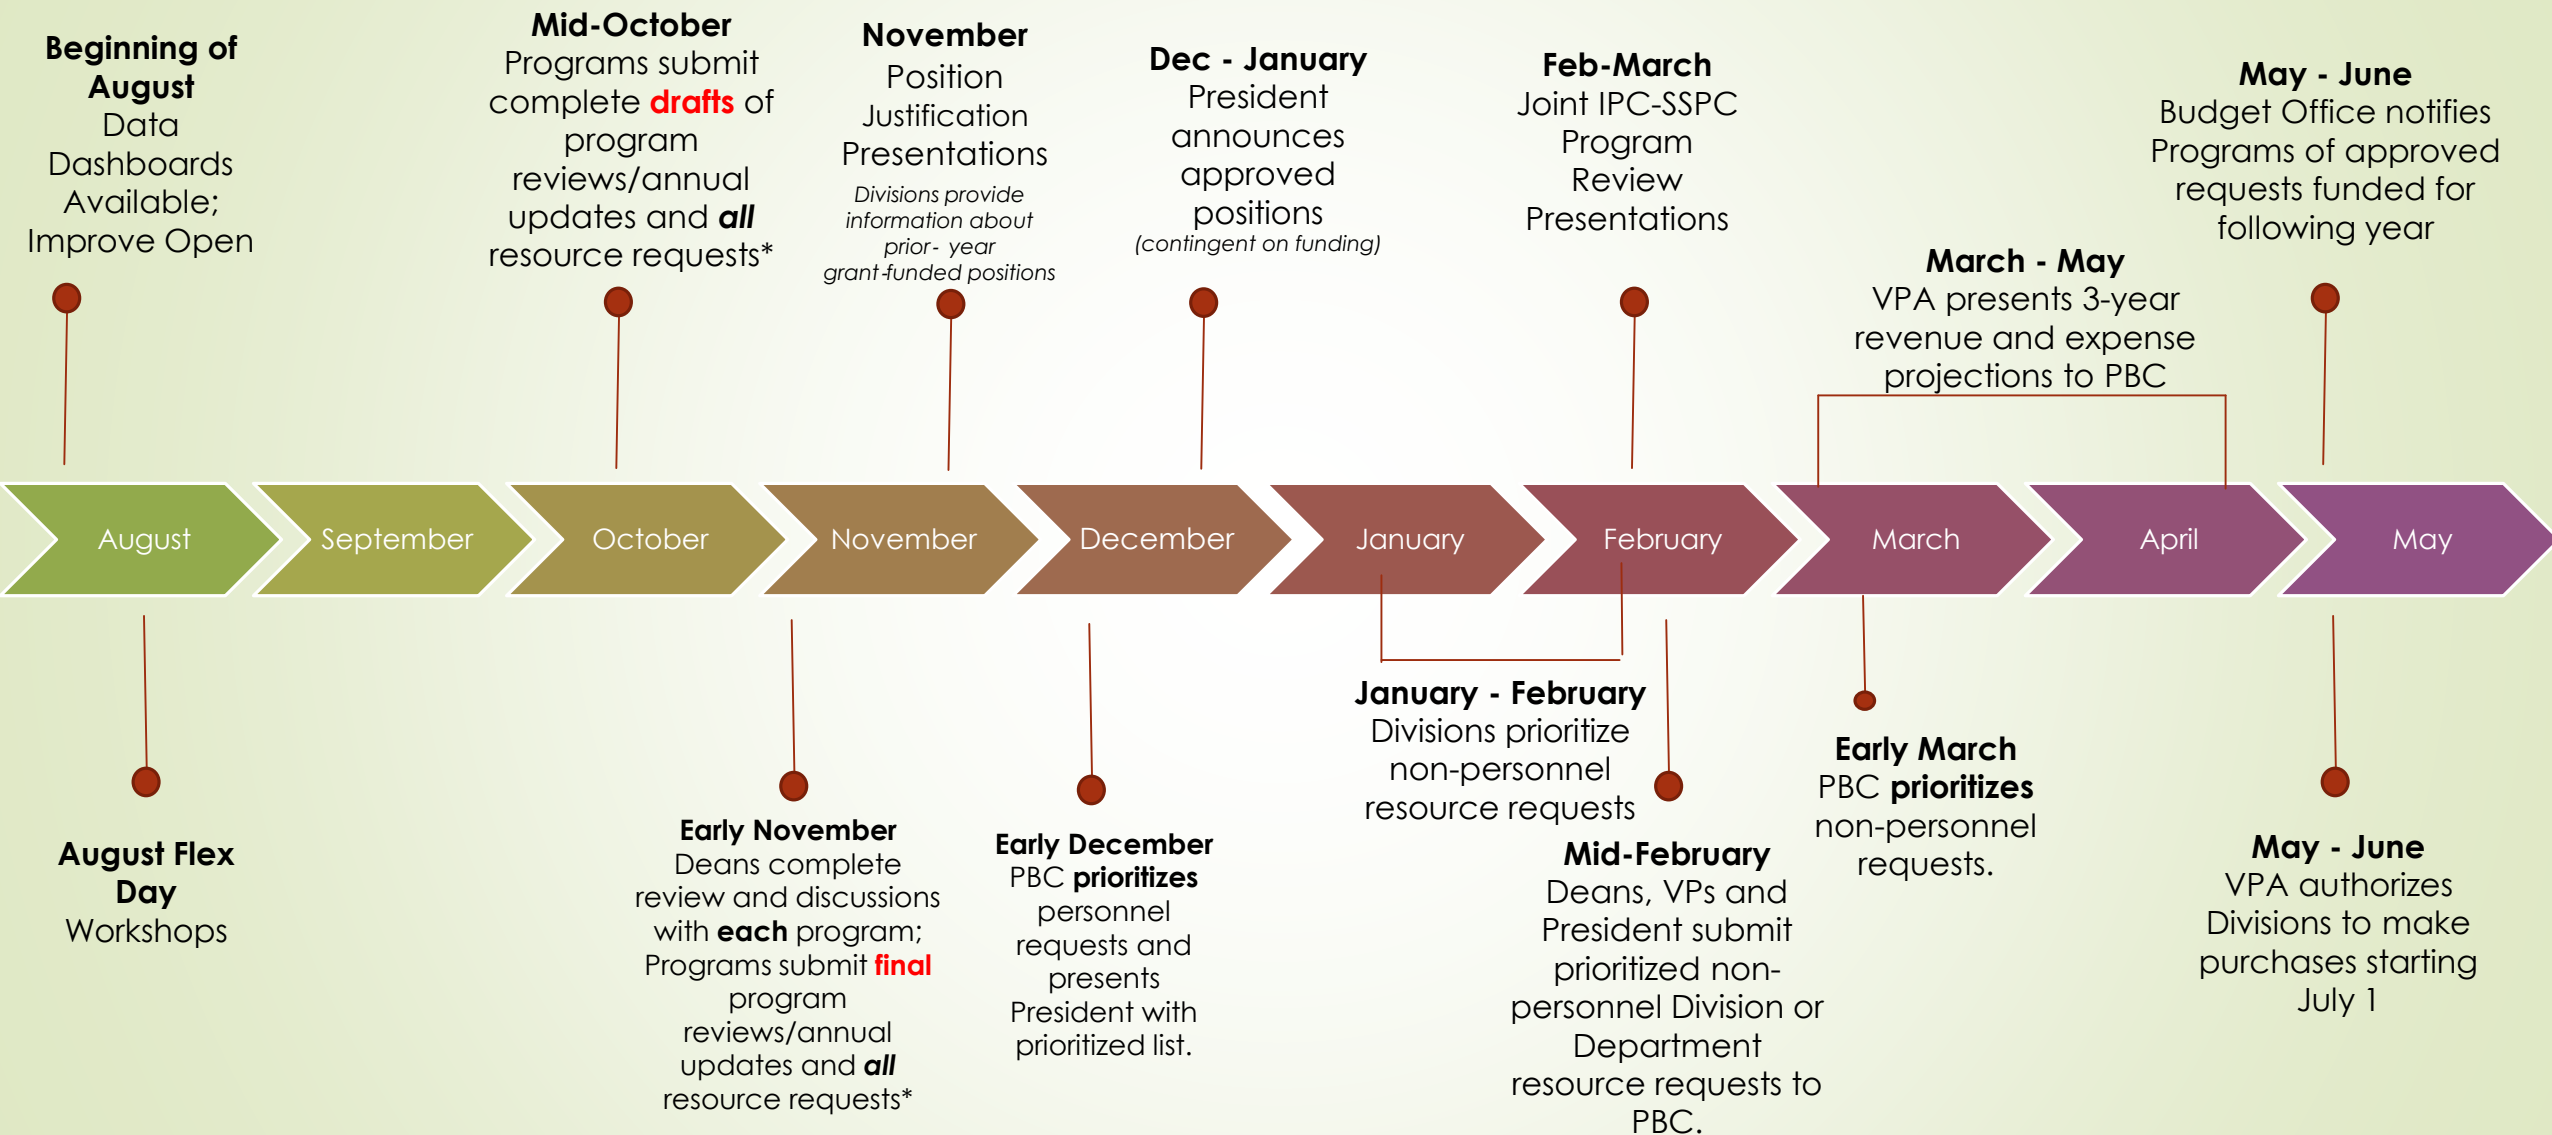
**Beginning of August**
Data Dashboards Available; Improve Open

**Mid-October**
Programs submit complete **drafts** of program reviews/annual updates and ***all*** resource requests*

**November**
Position Justification Presentations
*Divisions provide information about prior- year grant-funded positions*

**Dec - January**
President announces approved positions
*(contingent on funding)*

**Feb-March**
Joint IPC-SSPC Program Review Presentations

**March - May**
VPA presents 3-year revenue and expense projections to PBC

**May - June**
Budget Office notifies Programs of approved requests funded for following year

August | September | October | November | December | January | February | March | April | May

**August Flex Day**
Workshops

**Early November**
Deans complete review and discussions with **each** program; Programs submit **final** program reviews/annual updates and ***all*** resource requests*

**Early December**
PBC **prioritizes** personnel requests and presents President with prioritized list.

**January - February**
Divisions prioritize non-personnel resource requests

**Mid-February**
Deans, VPs and President submit prioritized non-personnel Division or Department resource requests to PBC.

**Early March**
PBC **prioritizes** non-personnel requests.

**May - June**
VPA authorizes Divisions to make purchases starting July 1